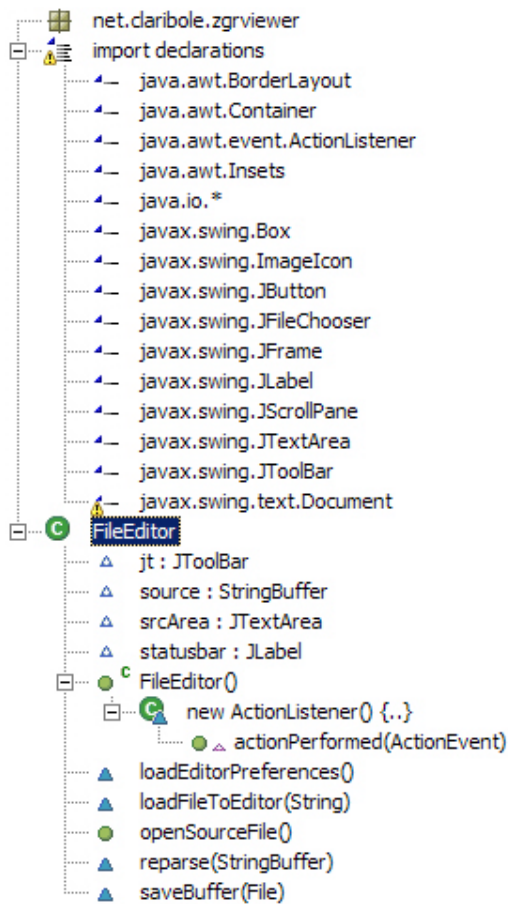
net.claribole.zgrviewer
import declarations
java.awt.BorderLayout
java.awt.Container
java.awt.event.ActionListener
java.awt.Insets
java.io.*
javax.swing.Box
javax.swing.ImageIcon
javax.swing.JButton
javax.swing.JFileChooser
javax.swing.JFrame
javax.swing.JLabel
javax.swing.JScrollPane
javax.swing.JTextArea
javax.swing.JToolBar
javax.swing.text.Document
FileEditor
jt : JToolBar
source : StringBuffer
srcArea : JTextArea
statusbar : JLabel
FileEditor()
new ActionListener() {..}
actionPerformed(ActionEvent)
loadEditorPreferences()
loadFileToEditor(String)
openSourceFile()
reparse(StringBuffer)
saveBuffer(File)